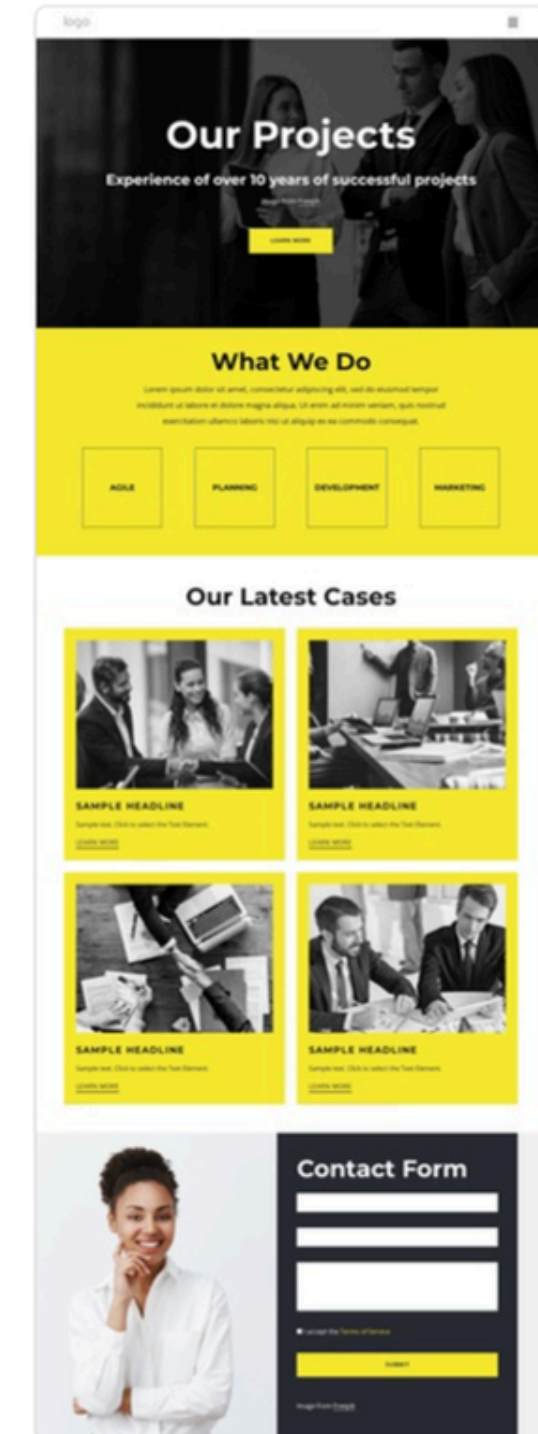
logo

Our Projects

Experience of over 10 years of successful projects

Image from Freepik

LEARN MORE

What We Do

Lorem ipsum dolor sit amet, consectetur adipiscing elit, sed do eiusmod tempor incididunt ut labore et dolore magna aliqua. Ut enim ad minim veniam, quis nostrud exercitation ullamco laboris nisi ut aliquip ex ea commodo consequat.

AGILE

PLANNING

DEVELOPMENT

MARKETING

Our Latest Cases

SAMPLE HEADLINE

Sample text. Click to select the Text Element.

LEARN MORE

SAMPLE HEADLINE

Sample text. Click to select the Text Element.

LEARN MORE

SAMPLE HEADLINE

Sample text. Click to select the Text Element.

LEARN MORE

SAMPLE HEADLINE

Sample text. Click to select the Text Element.

LEARN MORE

Contact Form

I accept the Terms of Service

SUBMIT

Image from Freepik